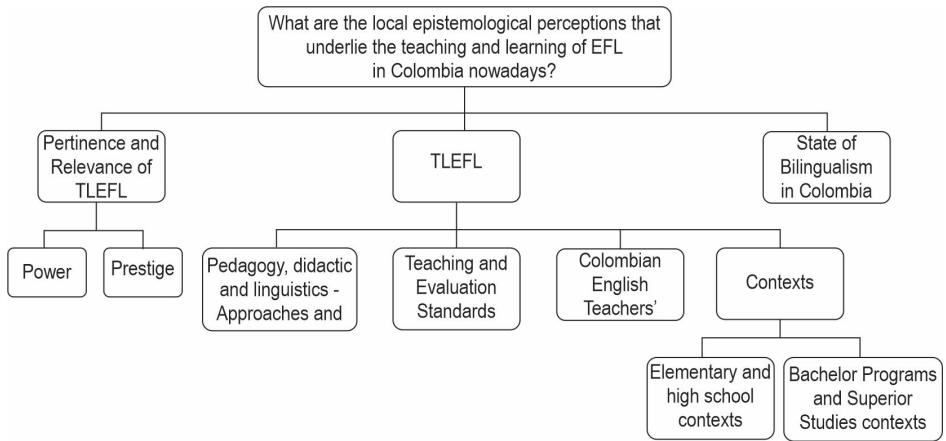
What are the local epistemological perceptions that underlie the teaching and learning of EFL in Colombia nowadays?

Pertinence and Relevance of TLEFL

TLEFL

State of Bilingualism in Colombia

Power

Prestige

Pedagogy, didactic and linguistics - Approaches and

Teaching and Evaluation Standards

Colombian English Teachers'

Contexts

Elementary and high school contexts

Bachelor Programs and Superior Studies contexts